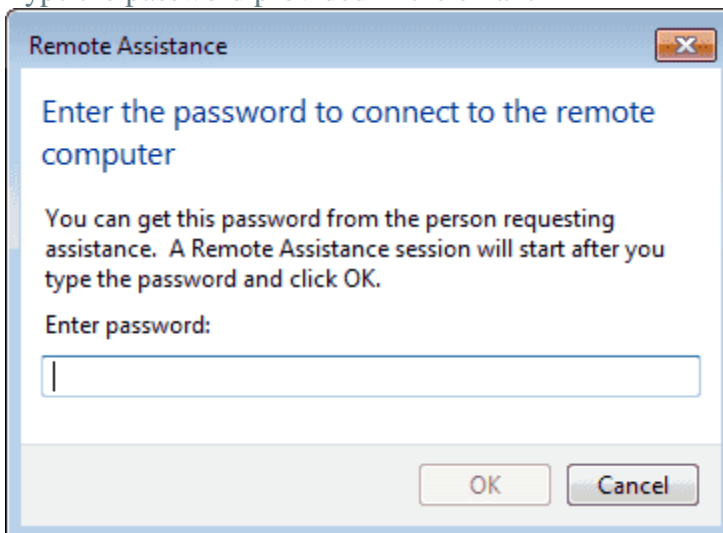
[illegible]

Remote Assistance

Enter the password to connect to the remote computer

You can get this password from the person requesting assistance. A Remote Assistance session will start after you type the password and click OK.

Enter password:

OK Cancel